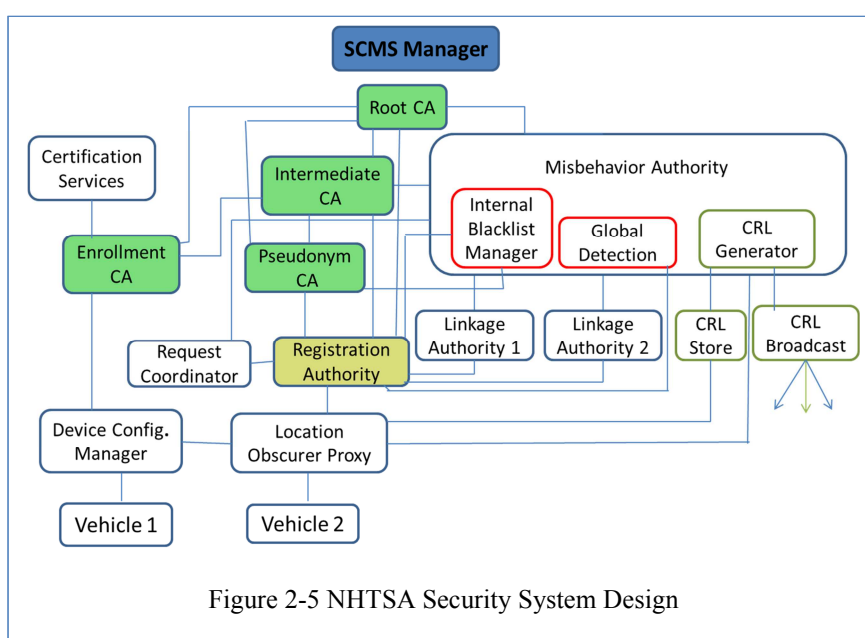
SCMS Manager

Root CA

Certification Services

Intermediate CA

Misbehavior Authority

Internal Blacklist Manager

Global Detection

CRL Generator

Enrollment CA

Pseudonym CA

Linkage Authority 1

Linkage Authority 2

CRL Store

CRL Broadcast

Request Coordinator

Registration Authority

Device Config. Manager

Location Obscurer Proxy

Vehicle 1

Vehicle 2

Figure 2-5 NHTSA Security System Design